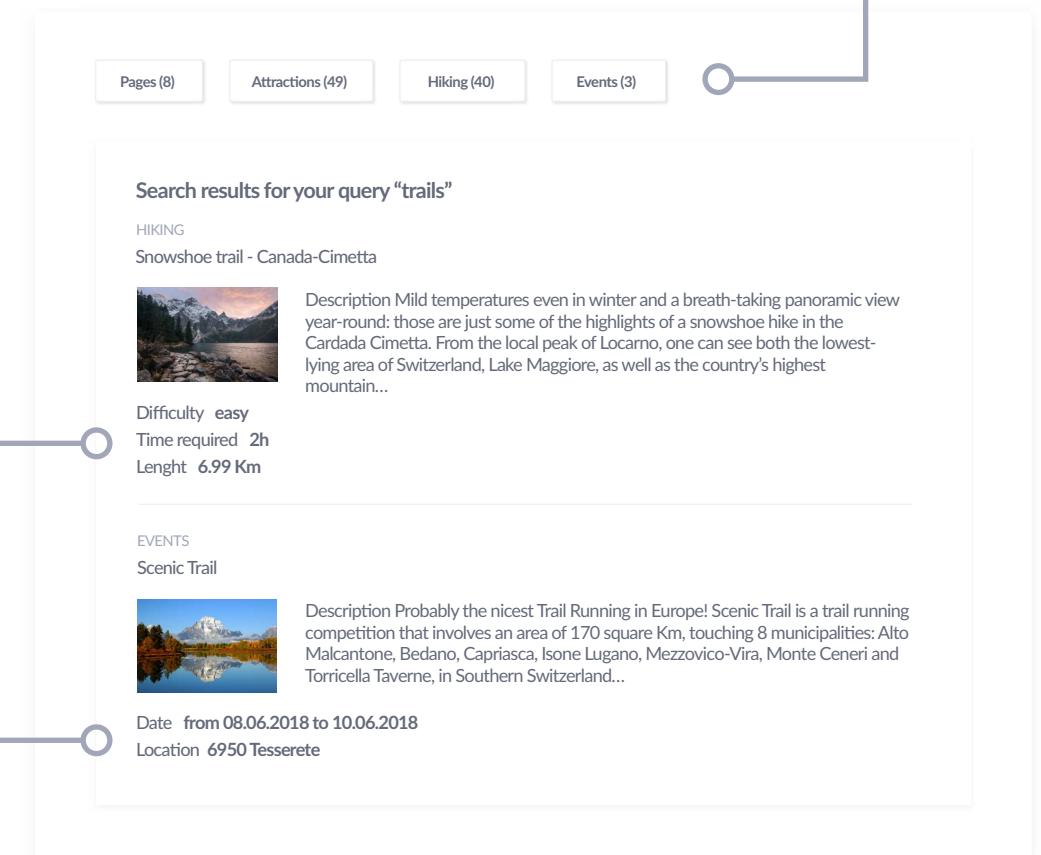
Pages (8)
Attractions (49)
Hiking (40)
Events (3)

Search results for your query “trails”

HIKING

Snowshoe trail - Canada-Cimetta

Description Mild temperatures even in winter and a breath-taking panoramic view year-round: those are just some of the highlights of a snowshoe hike in the Cardada Cimetta. From the local peak of Locarno, one can see both the lowest-lying area of Switzerland, Lake Maggiore, as well as the country’s highest mountain…

Difficulty easy
Time required 2h
Lenght 6.99 Km

EVENTS

Scenic Trail

Description Probably the nicest Trail Running in Europe! Scenic Trail is a trail running competition that involves an area of 170 square Km, touching 8 municipalities: Alto Malcantone, Bedano, Capriasca, Isone Lugano, Mezzovico-Vira, Monte Ceneri and Torricella Taverne, in Southern Switzerland…

Date from 08.06.2018 to 10.06.2018
Location 6950 Tesserete